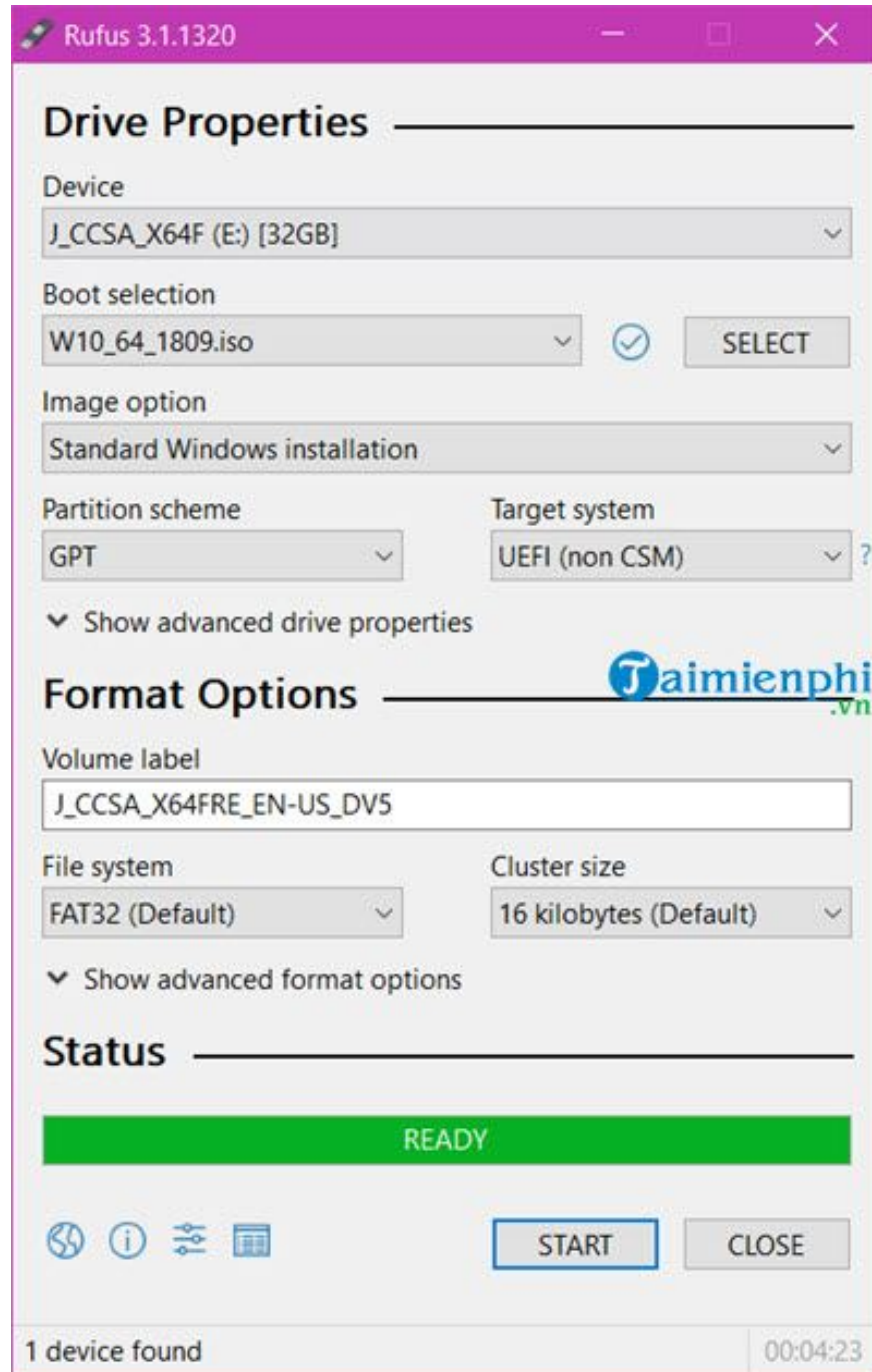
Rufus 3.1.1320

Drive Properties

Device
J_CCSA_X64F (E:) [32GB]

Boot selection
W10_64_1809.iso
SELECT

Image option
Standard Windows installation

Partition scheme
GPT

Target system
UEFI (non CSM)
?

Show advanced drive properties

Taimienphi.vn

Format Options

Volume label
J_CCSA_X64FRE_EN-US_DV5

File system
FAT32 (Default)

Cluster size
16 kilobytes (Default)

Show advanced format options

Status

READY

START
CLOSE

1 device found
00:04:23